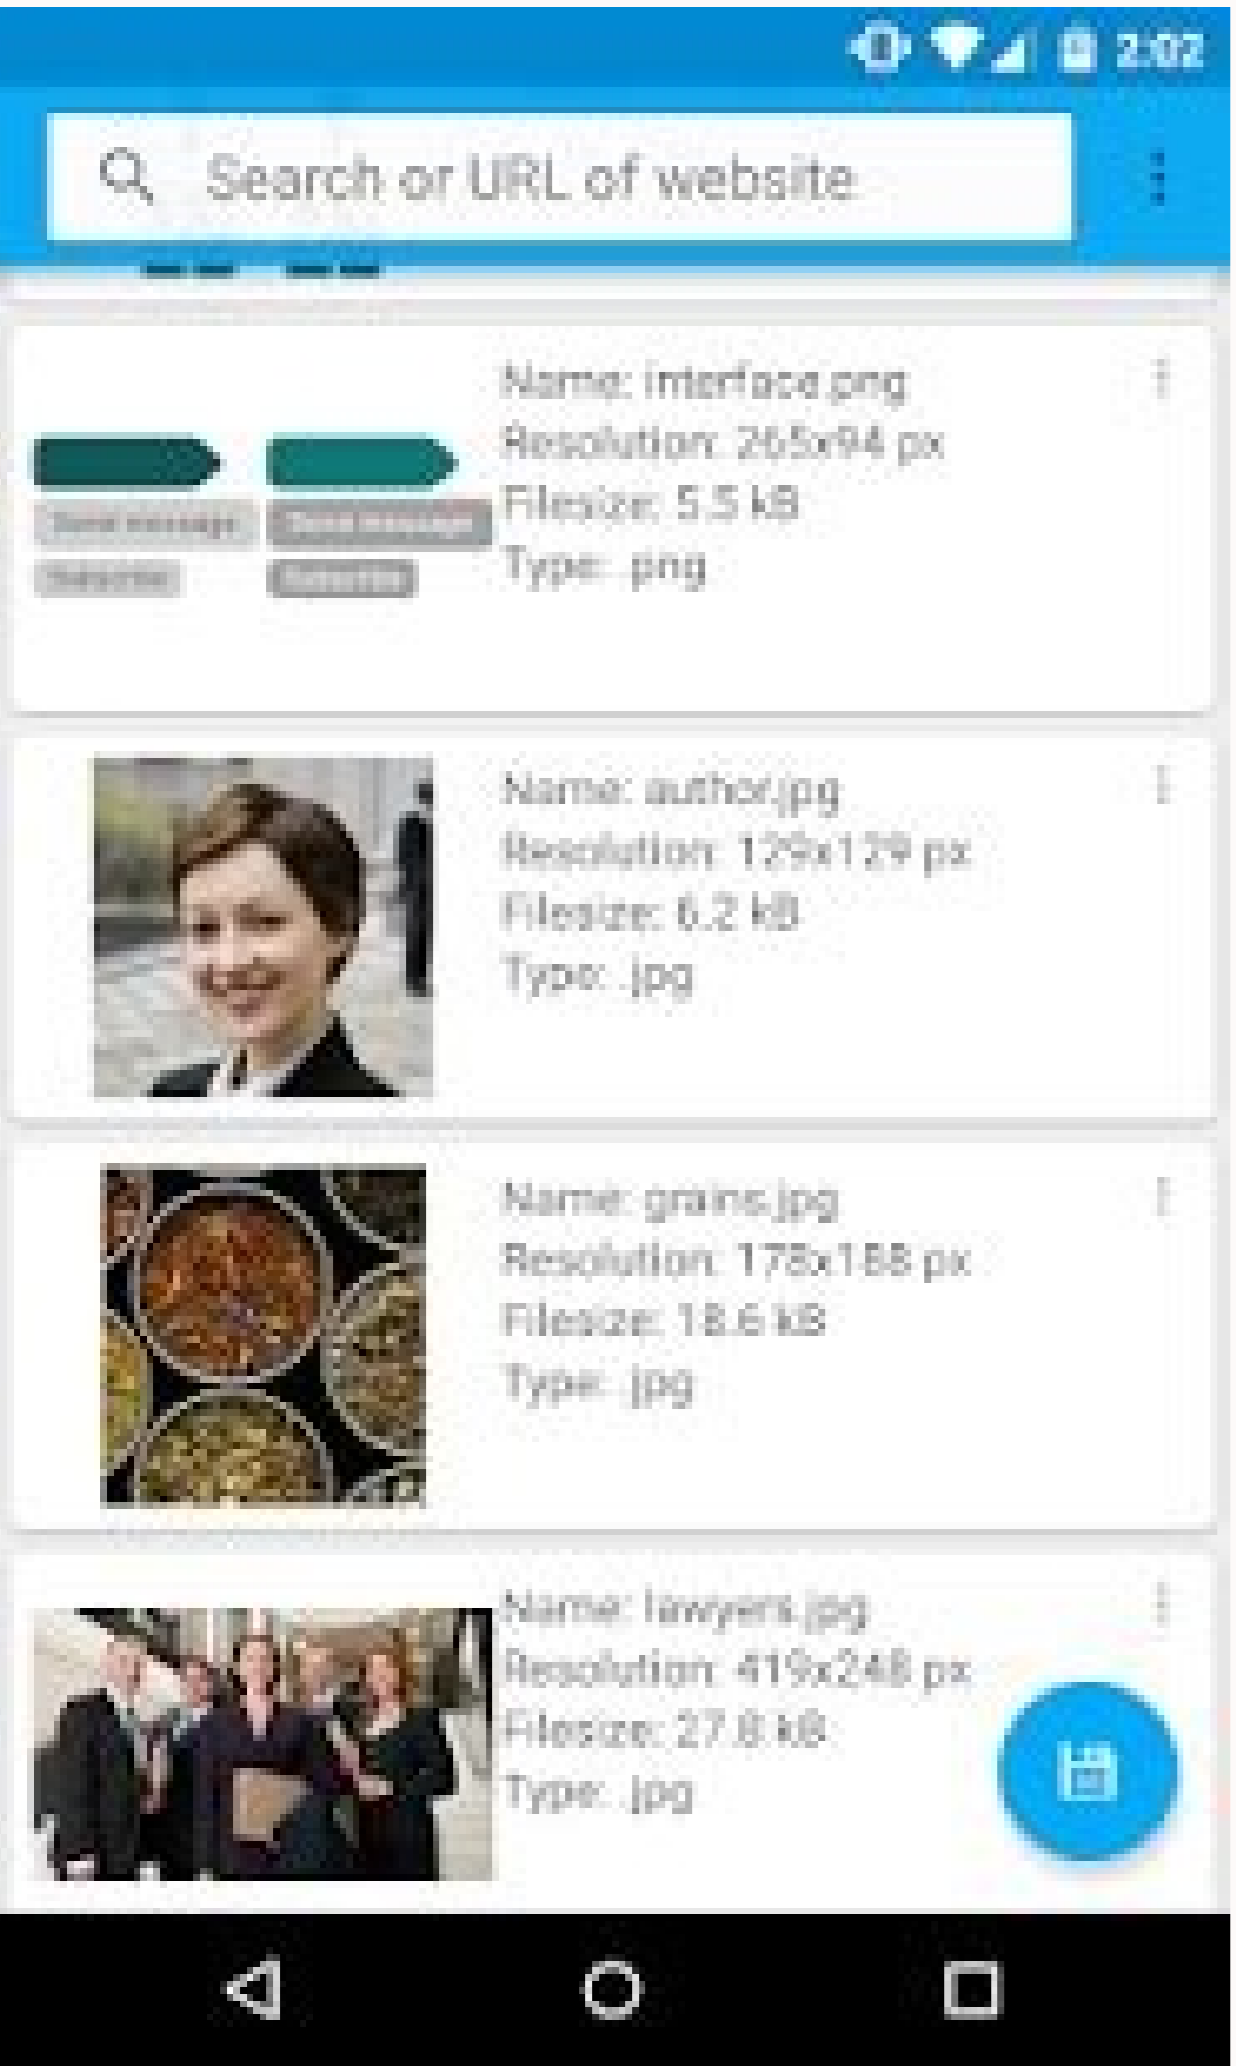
2:02

Search or URL of website

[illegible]
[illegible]
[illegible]
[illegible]

Name: interface.png
Resolution: 265x94 px
Filesize: 5.5 kB
Type: .png

Name: author.jpg
Resolution: 129x129 px
Filesize: 6.2 kB
Type: .jpg

Name: grains.jpg
Resolution: 178x188 px
Filesize: 18.6 kB
Type: .jpg

Name: lawyers.jpg
Resolution: 419x248 px
Filesize: 27.8 kB
Type: .jpg